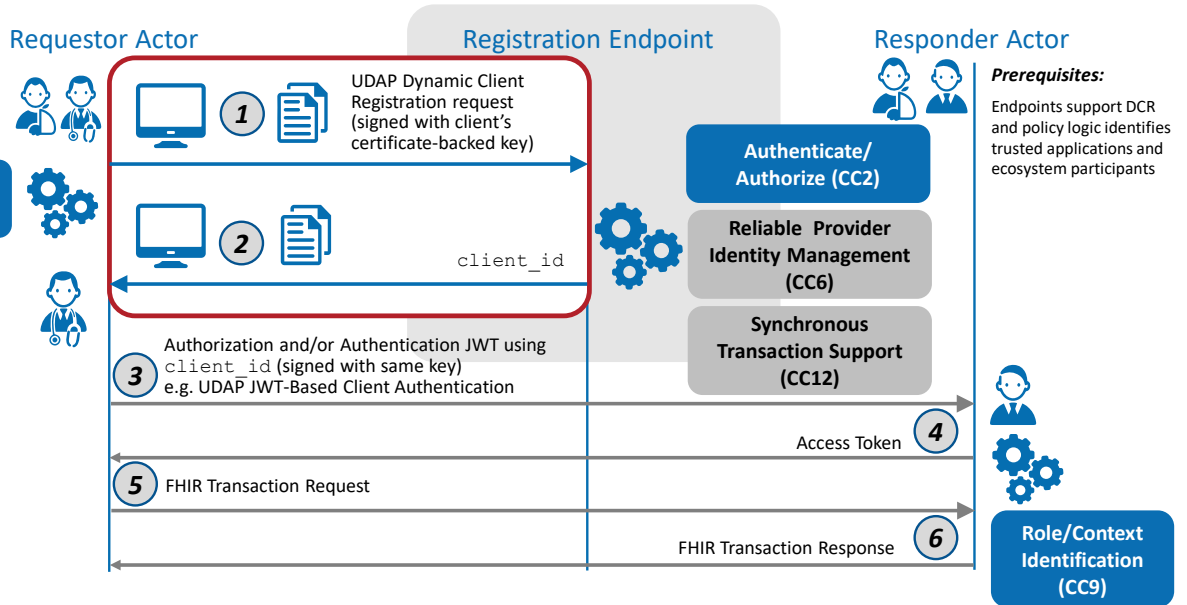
Requestor Actor

Registration Endpoint

Responder Actor

Prerequisites:

Endpoints support DCR and policy logic identifies trusted applications and ecosystem participants

1

UDAP Dynamic Client Registration request (signed with client's certificate-backed key)

Authenticate/ Authorize (CC2)

2

client_id

Reliable Provider Identity Management (CC6)

Synchronous Transaction Support (CC12)

3

Authorization and/or Authentication JWT using client_id (signed with same key) e.g. UDAP JWT-Based Client Authentication

4

Access Token

5

FHIR Transaction Request

6

FHIR Transaction Response

Role/Context Identification (CC9)